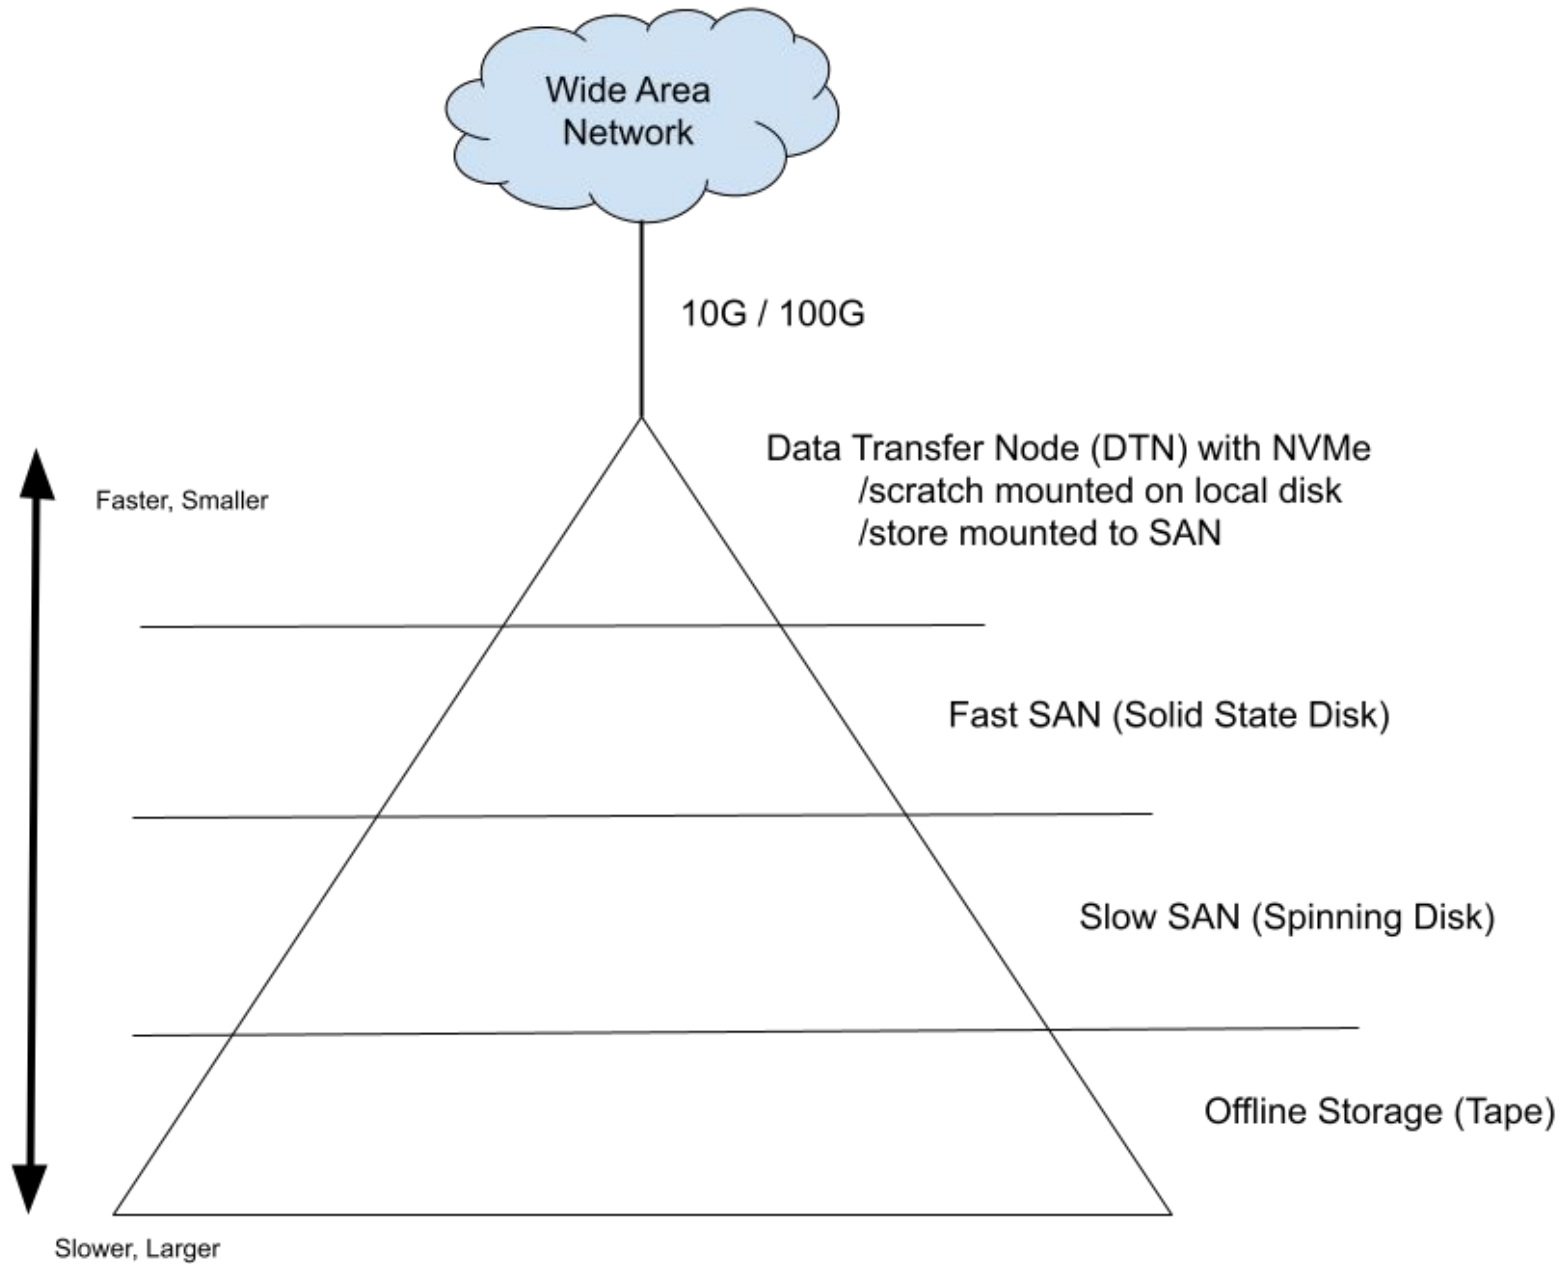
Wide Area Network

10G / 100G

Faster, Smaller

Data Transfer Node (DTN) with NVMe
/scratch mounted on local disk
/store mounted to SAN

Fast SAN (Solid State Disk)

Slow SAN (Spinning Disk)

Offline Storage (Tape)

Slower, Larger